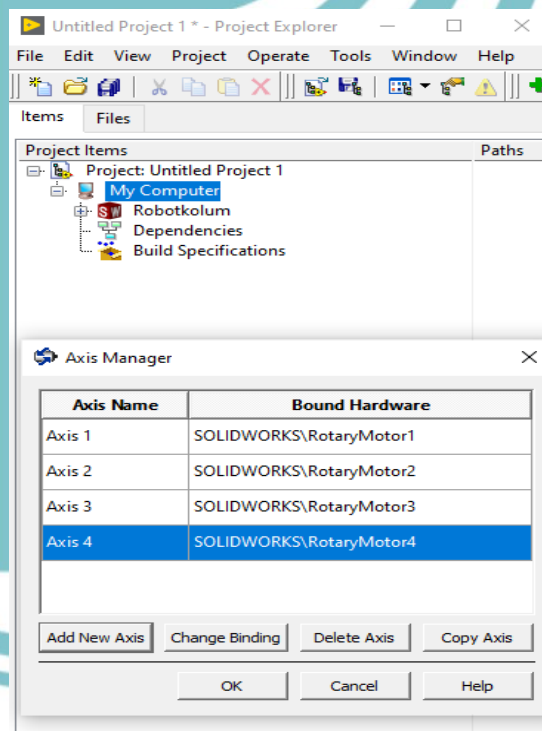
Untitled Project 1 * - Project Explorer

File Edit View Project Operate Tools Window Help

Items Files

Project Items | Paths

Project: Untitled Project 1
My Computer
Robotkolum
Dependencies
Build Specifications

Axis Manager

| Axis Name | Bound Hardware |
|---|---|
| Axis 1 | SOLIDWORKS\RotaryMotor1 |
| Axis 2 | SOLIDWORKS\RotaryMotor2 |
| Axis 3 | SOLIDWORKS\RotaryMotor3 |
| Axis 4 | SOLIDWORKS\RotaryMotor4 |

Add New Axis | Change Binding | Delete Axis | Copy Axis

OK | Cancel | Help